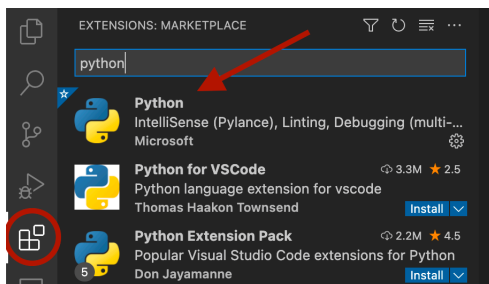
EXTENSIONS: MARKETPLACE

python

Python
IntelliSense (Pylance), Linting, Debugging (multi-...
Microsoft

Python for VSCode
3.3M ★ 2.5
Python language extension for vscode
Thomas Haakon Townsend
Install

Python Extension Pack
2.2M ★ 4.5
Popular Visual Studio Code extensions for Python
Don Jayamanne
Install

5